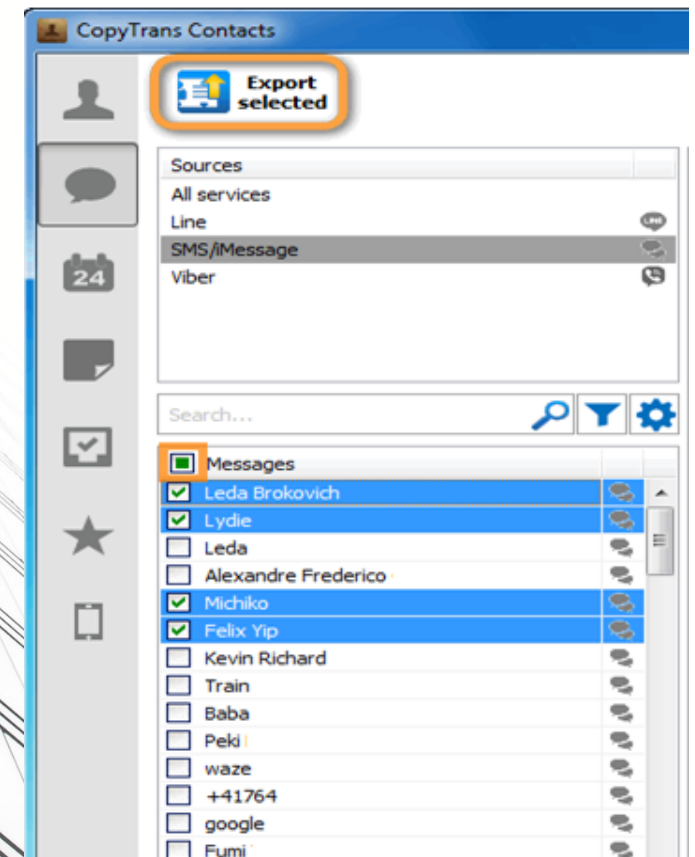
CopyTrans Contacts

24

Export selected

Sources
All services
Line
SMS/iMessage
Viber

Search...

Messages
Leda Brokovich
Lydie
Leda
Alexandre Frederico
Michiko
Felix Yip
Kevin Richard
Train
Baba
Peki
waze
+41764
google
Fumi